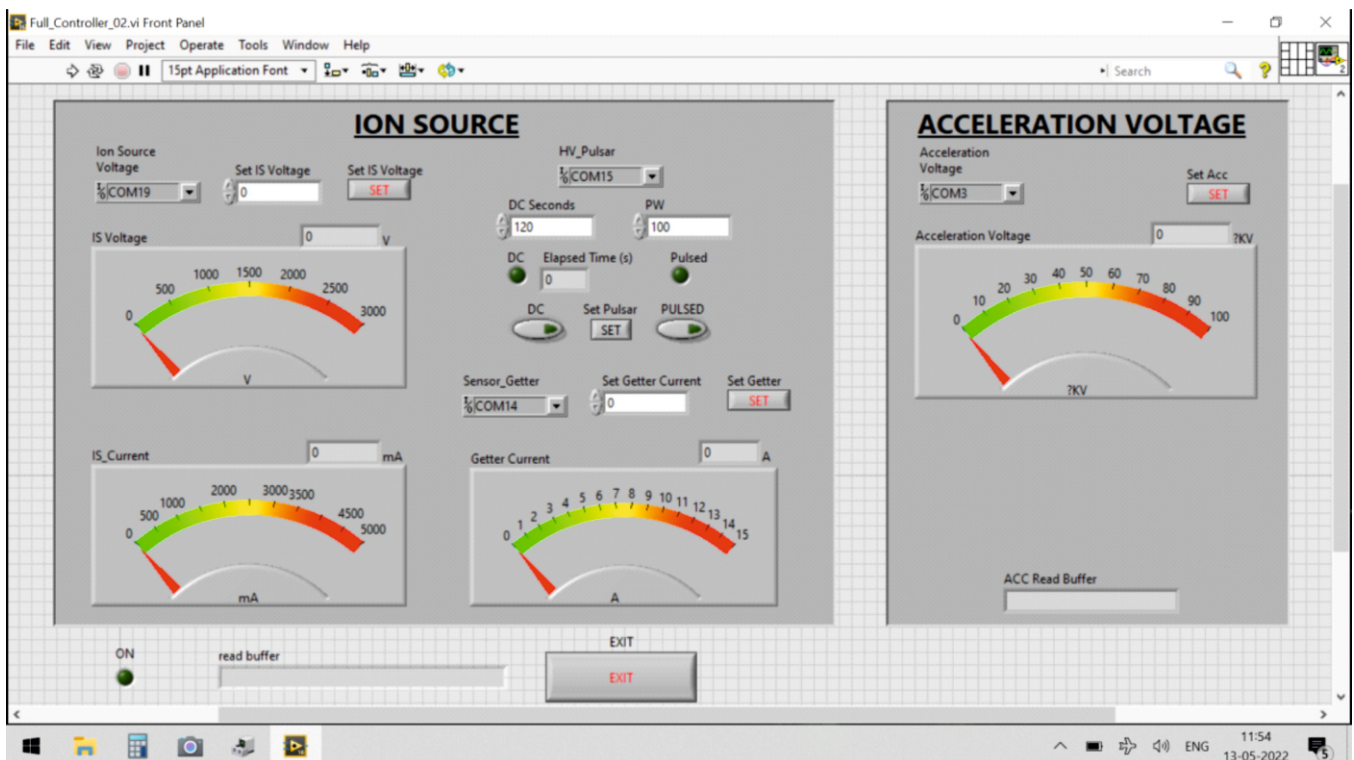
Full_Controller_02.vi Front Panel

File Edit View Project Operate Tools Window Help

15pt Application Font

Search

ION SOURCE

Ion Source Voltage
COM19

Set IS Voltage
0

Set IS Voltage
SET

IS Voltage
0
V

0 500 1000 1500 2000 2500 3000
V

IS_Current
0
mA

0 500 1000 2000 3000 3500 4500 5000
mA

HV_Pulsar
COM15

DC Seconds
120

PW
100

DC
Elapsed Time (s)
0
Pulsed

DC
Set Pulsar
SET
PULSED

Sensor_Getter
COM14

Set Getter Current
0

Set Getter
SET

Getter Current
0
A

0 1 2 3 4 5 6 7 8 9 10 11 12 13 14 15
A

ACCELERATION VOLTAGE

Acceleration Voltage
COM3

Set Acc
SET

Acceleration Voltage
0
?KV

0 10 20 30 40 50 60 70 80 90 100
?KV

ACC Read Buffer

ON

read buffer

EXIT
EXIT

ENG
11:54
13-05-2022
5